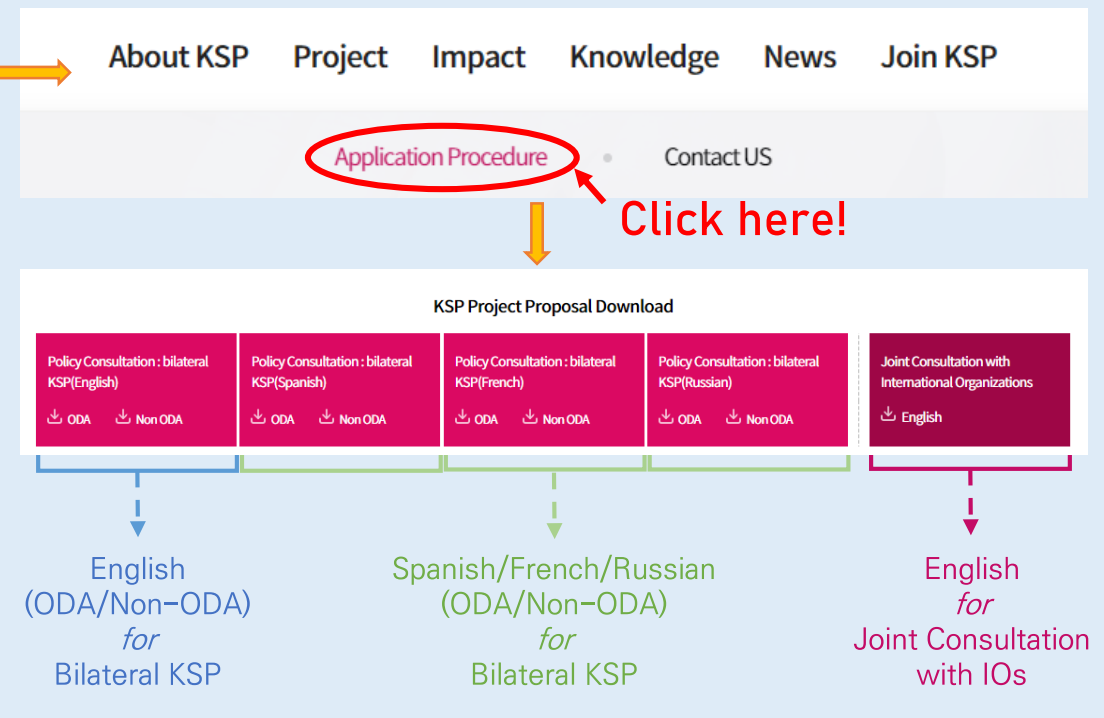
About KSP Project Impact Knowledge News Join KSP

Application Procedure • Contact US

Click here!

KSP Project Proposal Download

Policy Consultation : bilateral KSP(English)
ODA Non ODA

Policy Consultation : bilateral KSP(Spanish)
ODA Non ODA

Policy Consultation : bilateral KSP(French)
ODA Non ODA

Policy Consultation : bilateral KSP(Russian)
ODA Non ODA

Joint Consultation with International Organizations
English

English
(ODA/Non-ODA)
for
Bilateral KSP

Spanish/French/Russian
(ODA/Non-ODA)
for
Bilateral KSP

English
for
Joint Consultation
with IOs